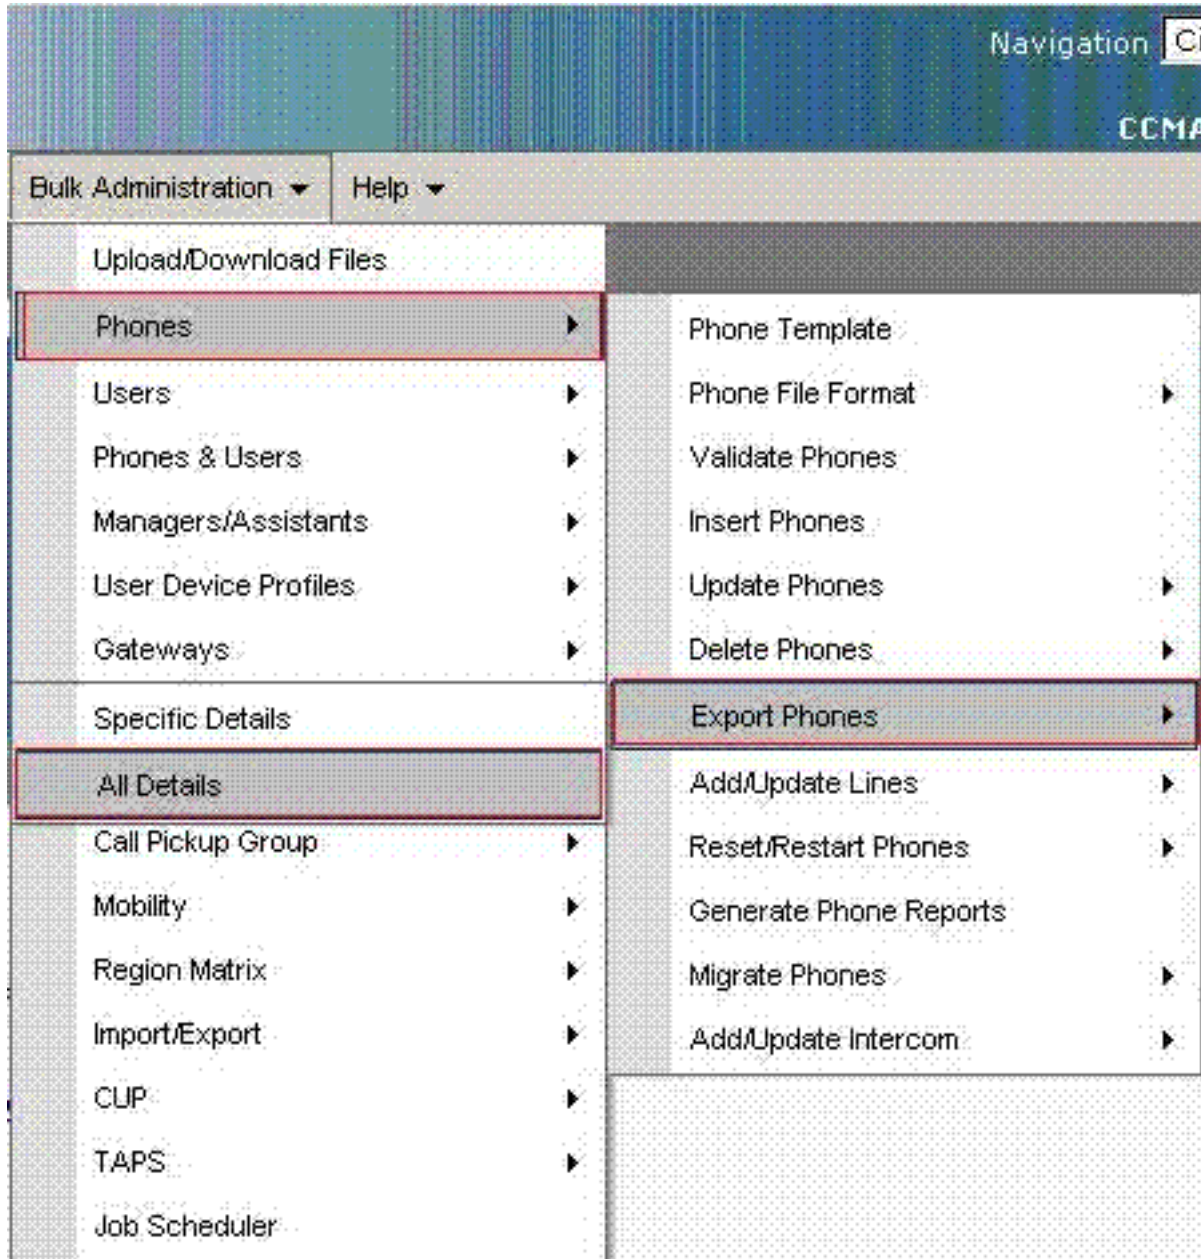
Navigation Ci

CCMA

Bulk Administration Help

Upload/Download Files
Phones
Users
Phones & Users
Managers/Assistants
User Device Profiles
Gateways
Specific Details
All Details
Call Pickup Group
Mobility
Region Matrix
Import/Export
CUP
TAPS
Job Scheduler

Phone Template
Phone File Format
Validate Phones
Insert Phones
Update Phones
Delete Phones
Export Phones
Add/Update Lines
Reset/Restart Phones
Generate Phone Reports
Migrate Phones
Add/Update Intercom